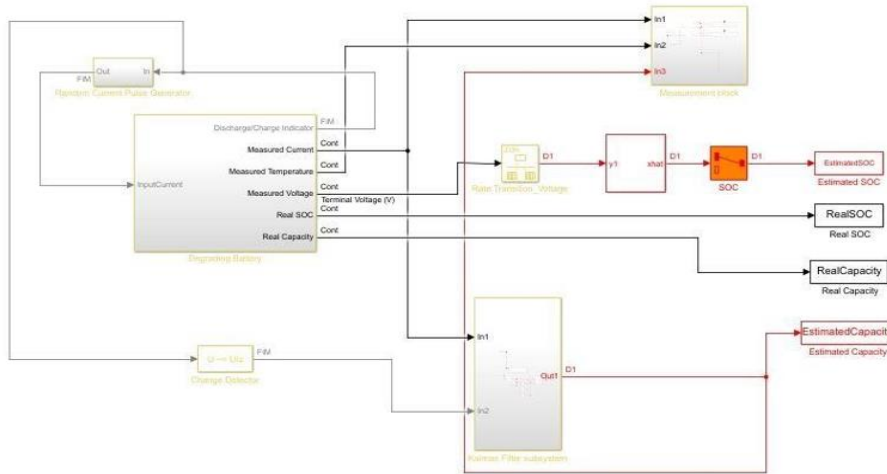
Out In
FiM
Random Current Pulse Generator

Discharge/Charge Indicator FiM
Measured Current Cont
Measured Temperature Cont
InputCurrent
Measured Voltage Cont
Terminal Voltage (V)
Real SOC Cont
Real Capacity Cont
Degrading Battery

In1
In2
In3
Measurement block

D1
Rate Transition_Voltage
y1 xhat D1
SOC
D1
EstimatedSOC
Estimated SOC

RealSOC
Real SOC

RealCapacity
Real Capacity

In1
Out1 D1
In2
Kalman Filter subsystem

EstimatedCapacit
Estimated Capacity

u ~= u/z FiM
Change Detector